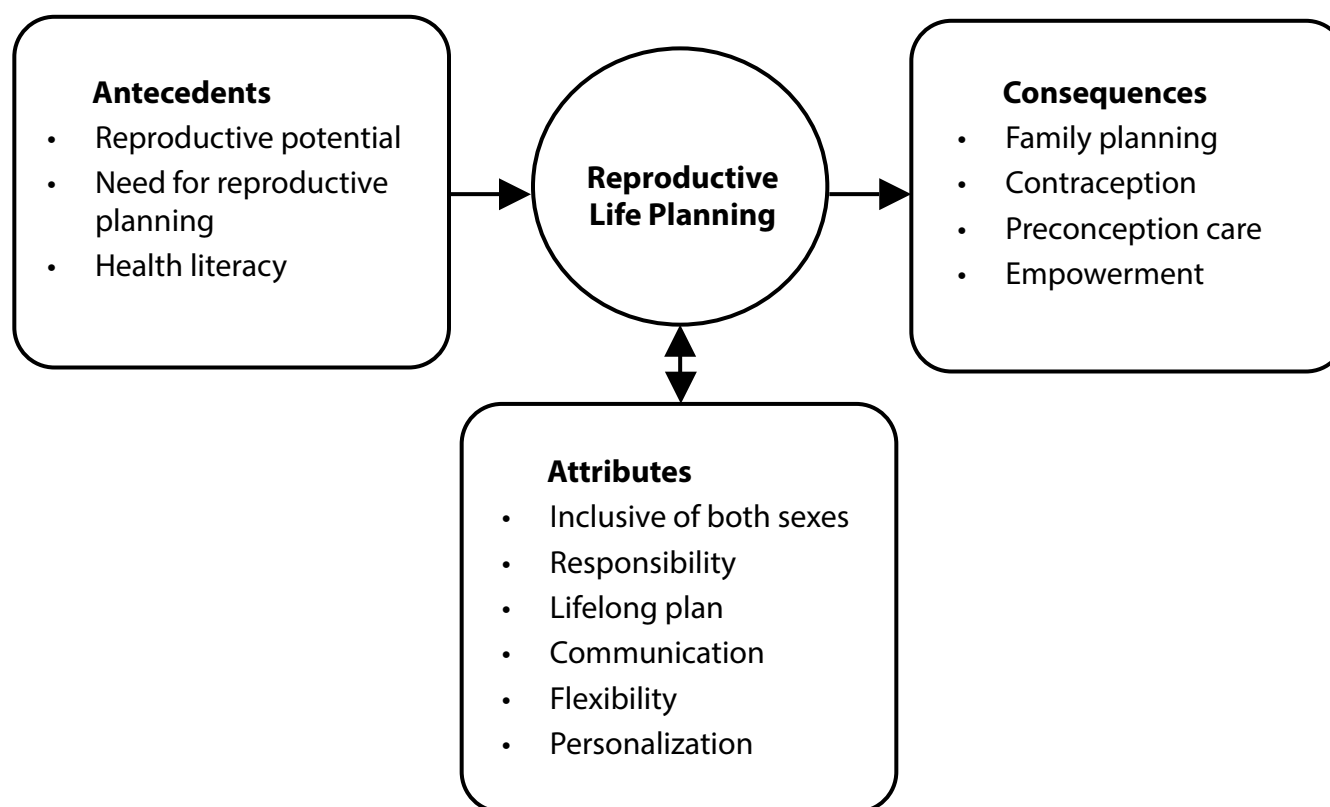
**Antecedents**
- Reproductive potential
- Need for reproductive planning
- Health literacy

**Reproductive Life Planning**

**Consequences**
- Family planning
- Contraception
- Preconception care
- Empowerment

**Attributes**
- Inclusive of both sexes
- Responsibility
- Lifelong plan
- Communication
- Flexibility
- Personalization